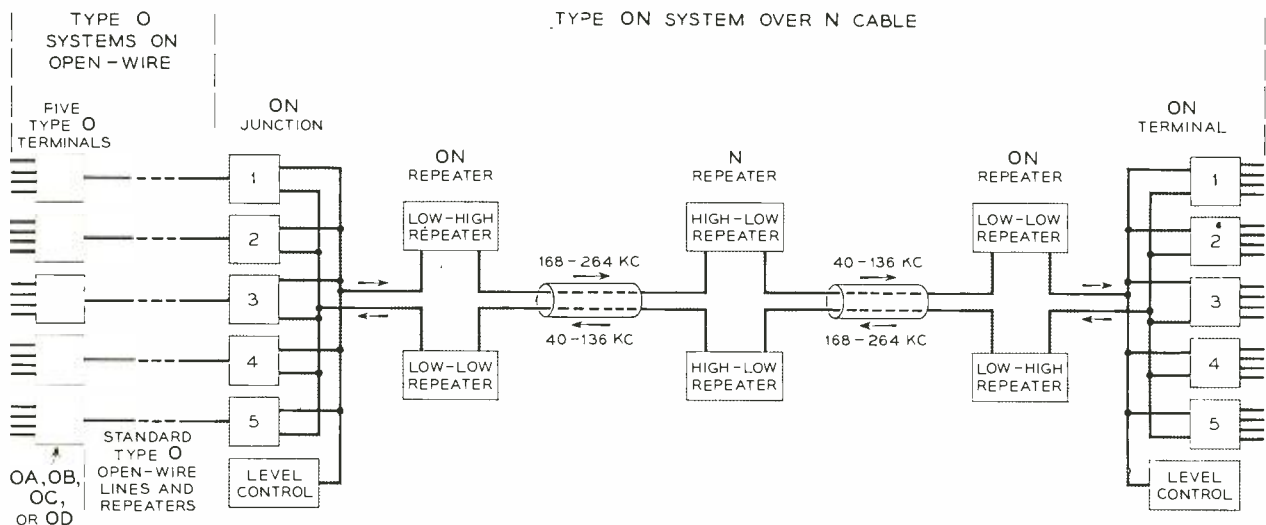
TYPE O SYSTEMS ON OPEN-WIRE

TYPE ON SYSTEM OVER N CABLE

FIVE TYPE O TERMINALS

ON JUNCTION

1
2
3
4
5

LEVEL CONTROL

STANDARD TYPE O OPEN-WIRE LINES AND REPEATERS

OA, OB, OC, OR OD

ON REPEATER

LOW-HIGH REPEATER

LOW-LOW REPEATER

168 - 264 KC

40 - 136 KC

N REPEATER

HIGH-LOW REPEATER

HIGH-LOW REPEATER

40 - 136 KC

168 - 264 KC

ON REPEATER

LOW-LOW REPEATER

LOW-HIGH REPEATER

ON TERMINAL

1
2
3
4
5

LEVEL CONTROL